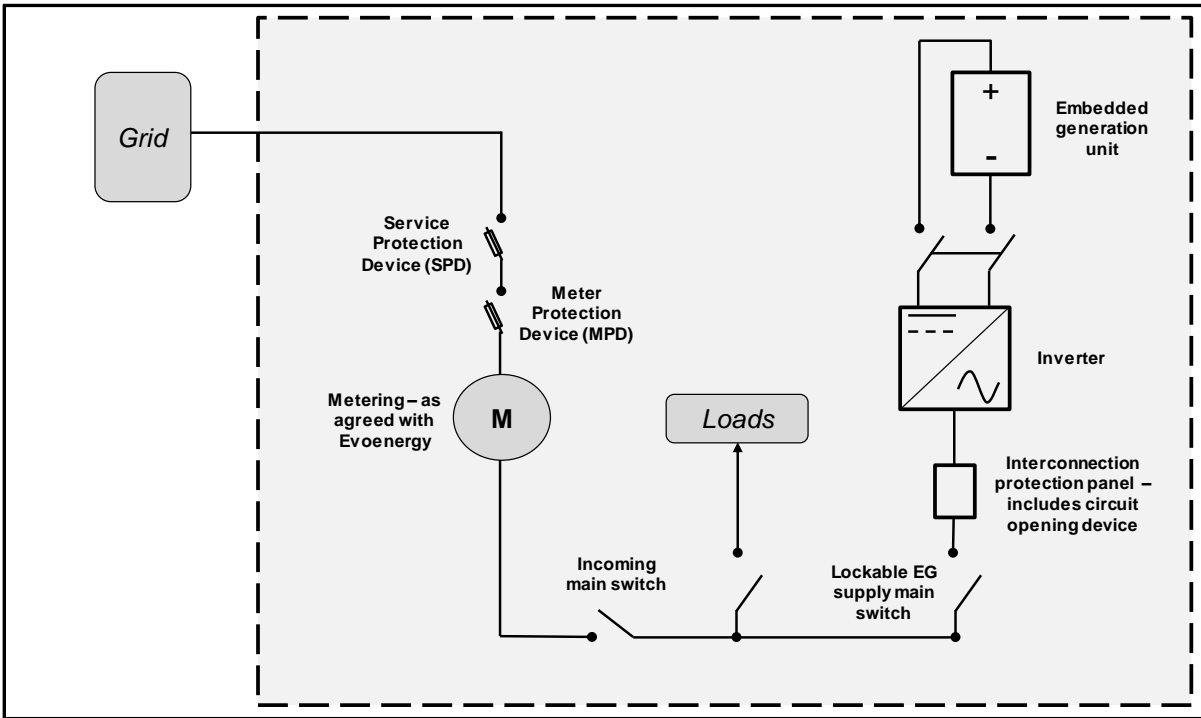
Grid

Service Protection Device (SPD)

Meter Protection Device (MPD)

Metering – as agreed with Evoenergy

M

Loads

+

-

Embedded generation unit

Inverter

Interconnection protection panel – includes circuit opening device

Incoming main switch

Lockable EG supply main switch